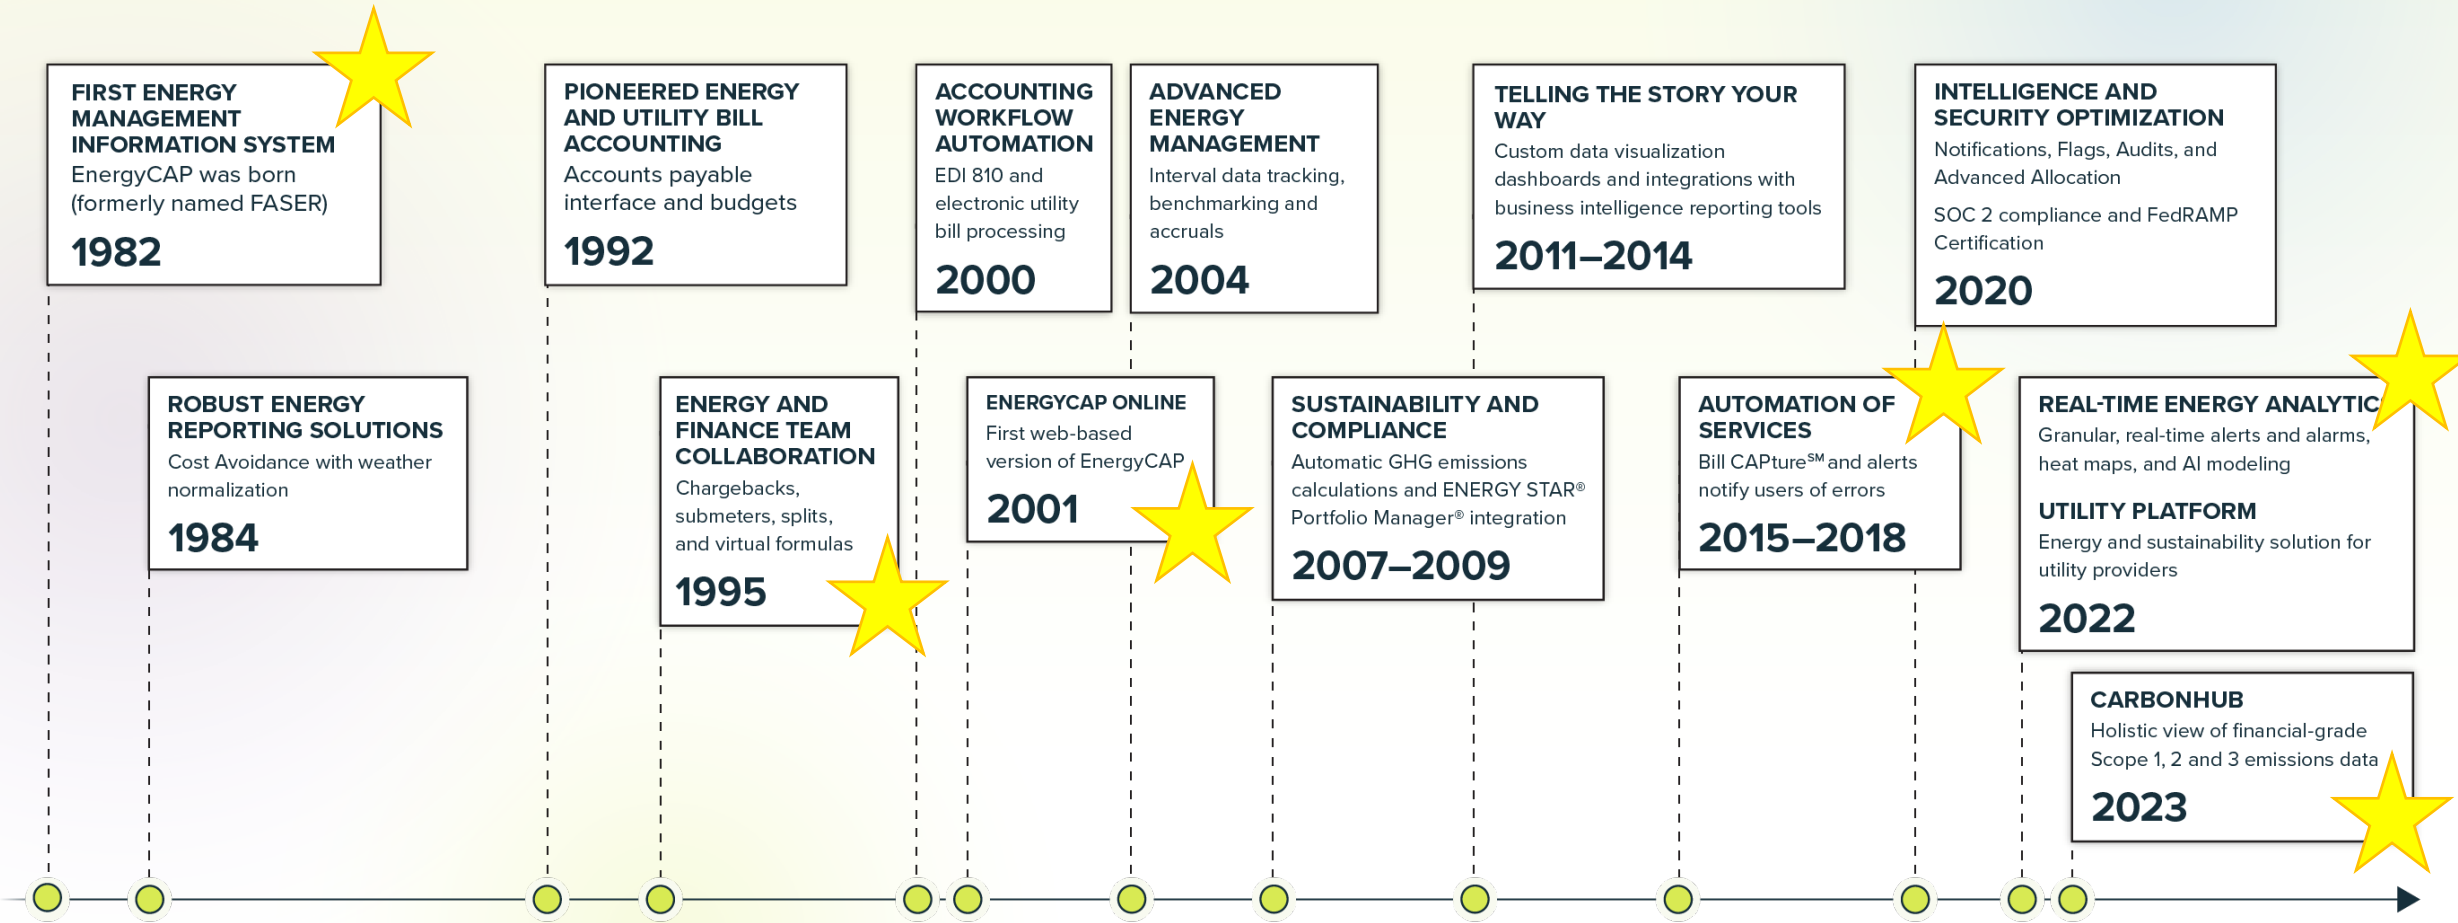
FIRST ENERGY MANAGEMENT INFORMATION SYSTEM
EnergyCAP was born (formerly named FASER)
1982

PIONEERED ENERGY AND UTILITY BILL ACCOUNTING
Accounts payable interface and budgets
1992

ACCOUNTING WORKFLOW AUTOMATION
EDI 810 and electronic utility bill processing
2000

ADVANCED ENERGY MANAGEMENT
Interval data tracking, benchmarking and accruals
2004

TELLING THE STORY YOUR WAY
Custom data visualization dashboards and integrations with business intelligence reporting tools
2011–2014

INTELLIGENCE AND SECURITY OPTIMIZATION
Notifications, Flags, Audits, and Advanced Allocation
SOC 2 compliance and FedRAMP Certification
2020

ROBUST ENERGY REPORTING SOLUTIONS
Cost Avoidance with weather normalization
1984

ENERGY AND FINANCE TEAM COLLABORATION
Chargebacks, submeters, splits, and virtual formulas
1995

ENERGYCAP ONLINE
First web-based version of EnergyCAP
2001

SUSTAINABILITY AND COMPLIANCE
Automatic GHG emissions calculations and ENERGY STAR® Portfolio Manager® integration
2007–2009

AUTOMATION OF SERVICES
Bill CAPture℠ and alerts notify users of errors
2015–2018

REAL-TIME ENERGY ANALYTIC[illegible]
Granular, real-time alerts and alarms, heat maps, and AI modeling
UTILITY PLATFORM
Energy and sustainability solution for utility providers
2022

CARBONHUB
Holistic view of financial-grade Scope 1, 2 and 3 emissions data
2023